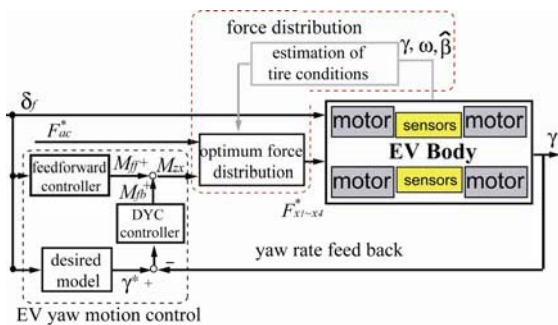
force distribution

estimation of tire conditions

$\gamma, \omega, \hat{\beta}$

$\delta_f$

$F_{ac}^*$

motor sensors motor

EV Body

motor sensors motor

$\gamma$

feedforward controller

$M_{ff}$ +

$M_{zx}$

$M_{fb}$ +

optimum force distribution

$F_{x1\sim x4}^*$

DYC controller

desired model

$\gamma^*$ +

−

yaw rate feed back

EV yaw motion control